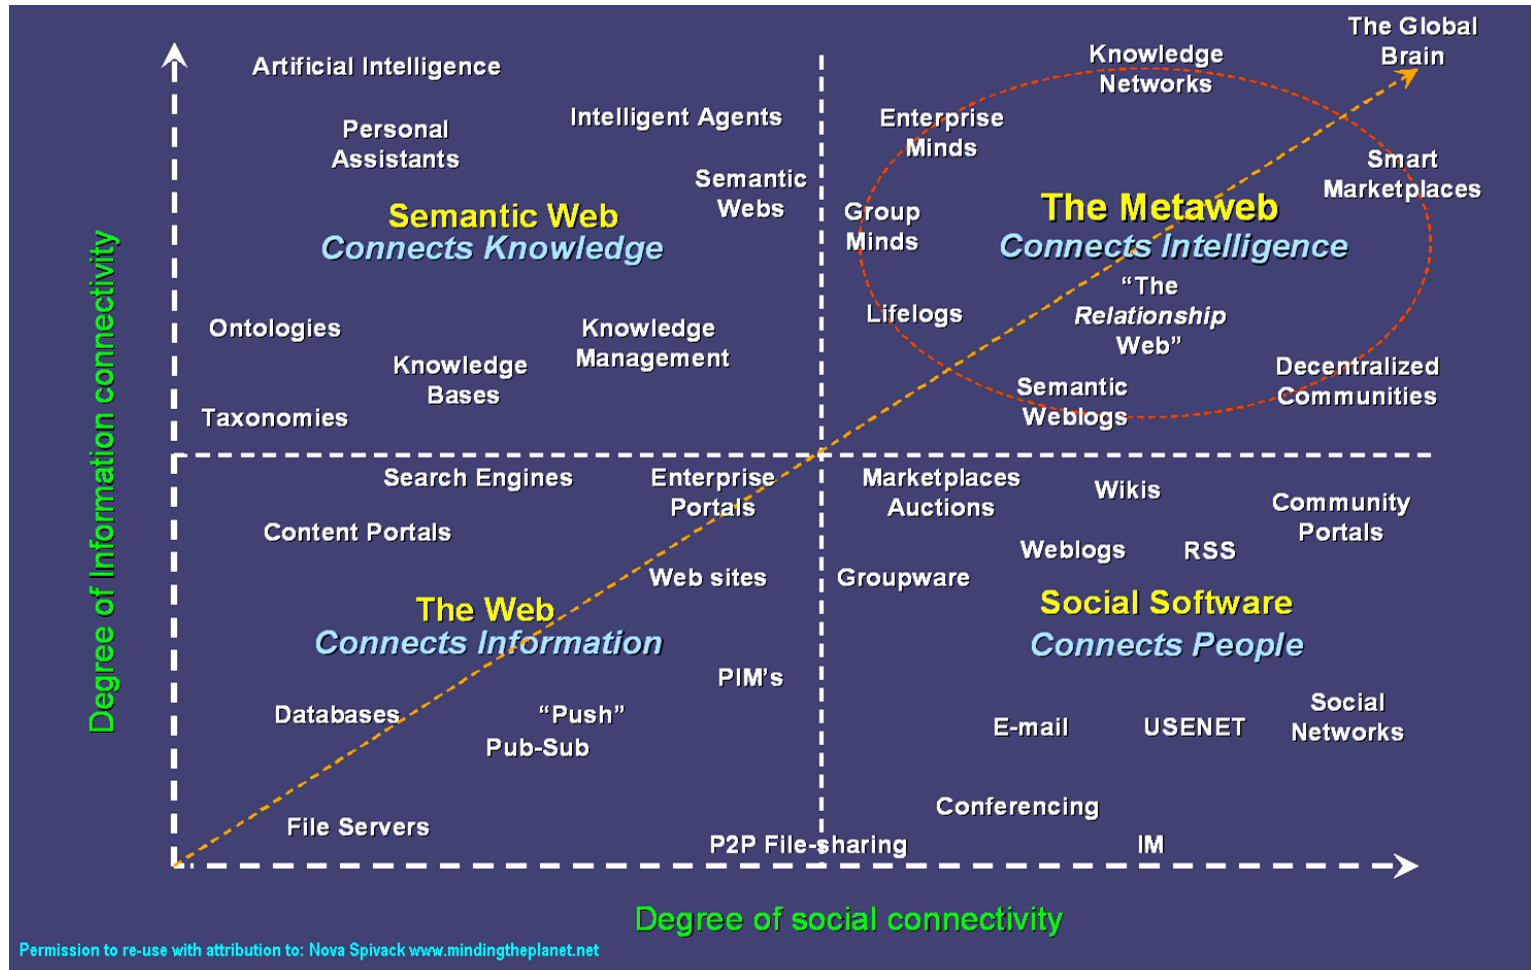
Degree of Information connectivity

Artificial Intelligence

Personal Assistants

Intelligent Agents

Semantic Webs

Semantic Web
Connects Knowledge

Ontologies

Knowledge Bases

Knowledge Management

Taxonomies

Knowledge Networks

The Global Brain

Enterprise Minds

Smart Marketplaces

Group Minds

The Metaweb
Connects Intelligence

"The Relationship Web"

Lifelogs

Semantic Weblogs

Decentralized Communities

Search Engines

Enterprise Portals

Content Portals

Web sites

The Web
Connects Information

PIM's

Databases

"Push"
Pub-Sub

File Servers

P2P File-sharing

Marketplaces Auctions

Wikis

Community Portals

Weblogs

RSS

Groupware

Social Software
Connects People

E-mail

USENET

Social Networks

Conferencing

IM

Degree of social connectivity

Permission to re-use with attribution to: Nova Spivack www.mindingtheplanet.net